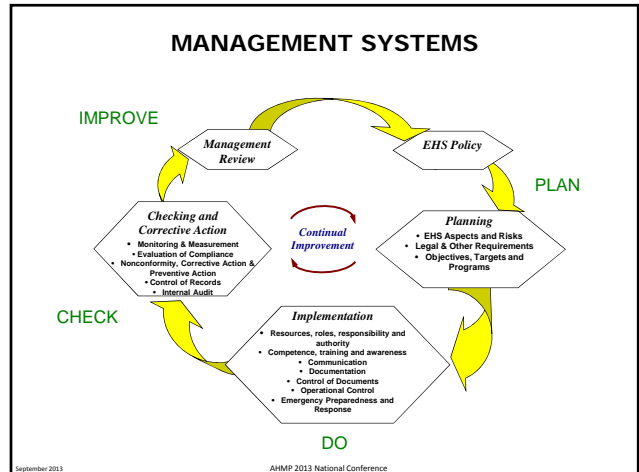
MANAGEMENT SYSTEMS

IMPROVE

Management Review

EHS Policy

PLAN

Checking and Corrective Action
• Monitoring & Measurement
• Evaluation of Compliance
• Nonconformity, Corrective Action & Preventive Action
• Control of Records
• Internal Audit

Continual Improvement

Planning
• EHS Aspects and Risks
• Legal & Other Requirements
• Objectives, Targets and Programs

CHECK

Implementation
• Resources, roles, responsibility and authority
• Competence, training and awareness
• Communication
• Documentation
• Control of Documents
• Operational Control
• Emergency Preparedness and Response

DO

September 2013

AHMP 2013 National Conference